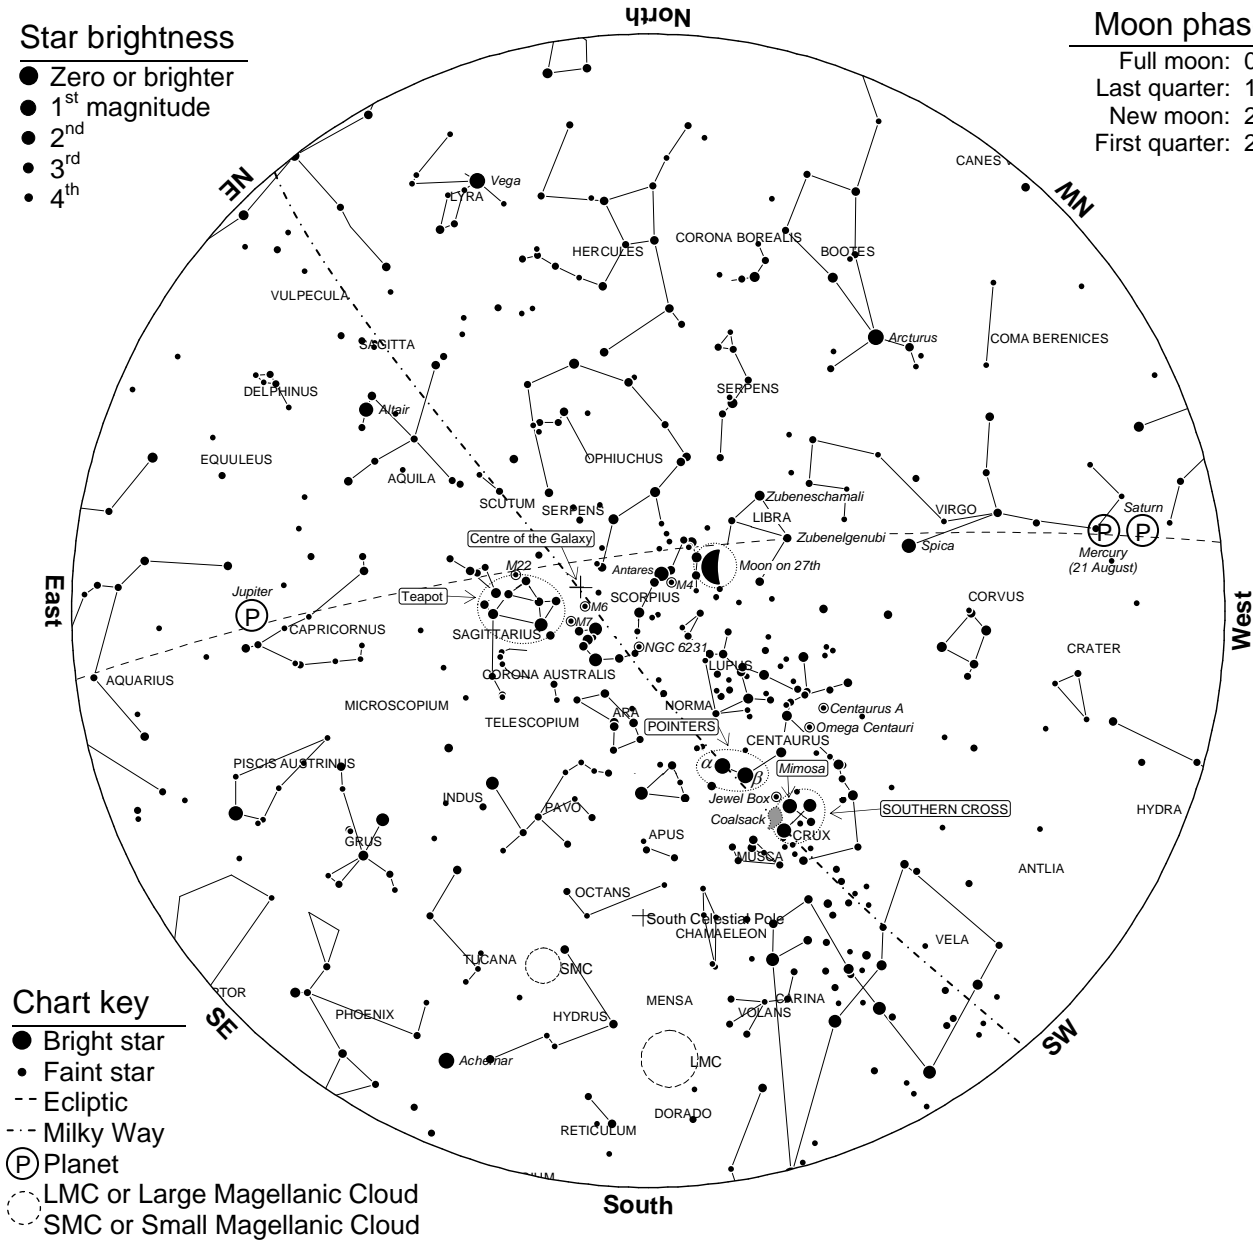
North

Star brightness
Zero or brighter
$1^{st}$ magnitude
$2^{nd}$
$3^{rd}$
$4^{th}$

Moon phas
Full moon: 0
Last quarter: 1
New moon: 2
First quarter: 2

NE
NW
CANES
Vega
LYRA
HERCULES
CORONA BOREALIS
BOOTES
VULPECULA
SAGITTA
Arcturus
COMA BERENICES
DELPHINUS
SERPENS
Altair
EQUULEUS
OPHIUCHUS
AQUILA
SCUTUM
SERPENS
Zubeneschamali
LIBRA
VIRGO
Saturn
Centre of the Galaxy
Zubenelgenubi
Spica
P
P
M22
Antares
Moon on 27th
Mercury
(21 August)
Jupiter
M4
East
P
Teapot
SCORPIUS
M6
CORVUS
West
CAPRICORNUS
SAGITTARIUS
M7
NGC 6231
CRATER
AQUARIUS
CORONA AUSTRALIS
LUPUS
MICROSCOPIUM
NORMA
Centaurus A
TELESCOPIUM
ARA
POINTERS
Omega Centauri
CENTAURUS
PISCIS AUSTRINUS
$\alpha$
$\beta$
Mimosa
INDUS
PAVO
Jewel Box
SOUTHERN CROSS
HYDRA
Coalsack
GRUS
APUS
CRUX
MUSCA
ANTLIA
OCTANS
South Celestial Pole
CHAMAELEON
VELA
TUCANA
SMC
RTOR
CARINA
Chart key
SE
PHOENIX
HYDRUS
MENSA
VOLANS
SW
Bright star
LMC
Faint star
Achernar
Ecliptic
DORADO
Milky Way
RETICULUM
Planet
LMC or Large Magellanic Cloud
South
SMC or Small Magellanic Cloud